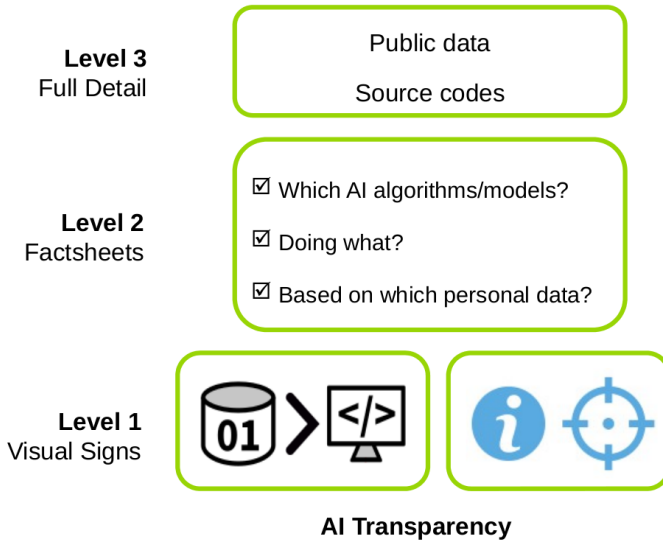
**Level 3**
Full Detail

Public data

Source codes

**Level 2**
Factsheets

☑ Which AI algorithms/models?

☑ Doing what?

☑ Based on which personal data?

**Level 1**
Visual Signs

01

</>

i

**AI Transparency**